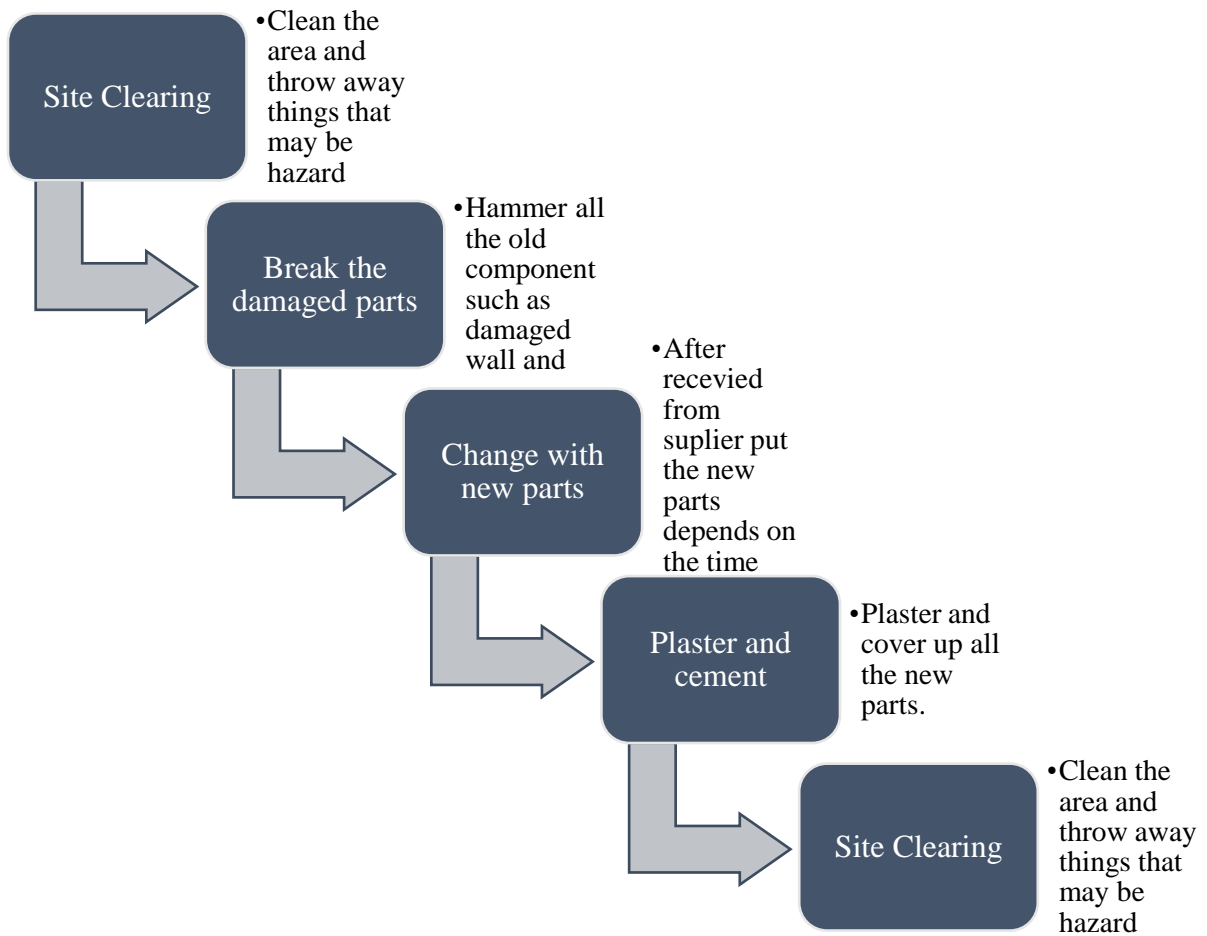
Site Clearing

• Clean the area and throw away things that may be hazard

Break the damaged parts

• Hammer all the old component such as damaged wall and

Change with new parts

• After recevied from suplier put the new parts depends on the time

Plaster and cement

• Plaster and cover up all the new parts.

Site Clearing

• Clean the area and throw away things that may be hazard